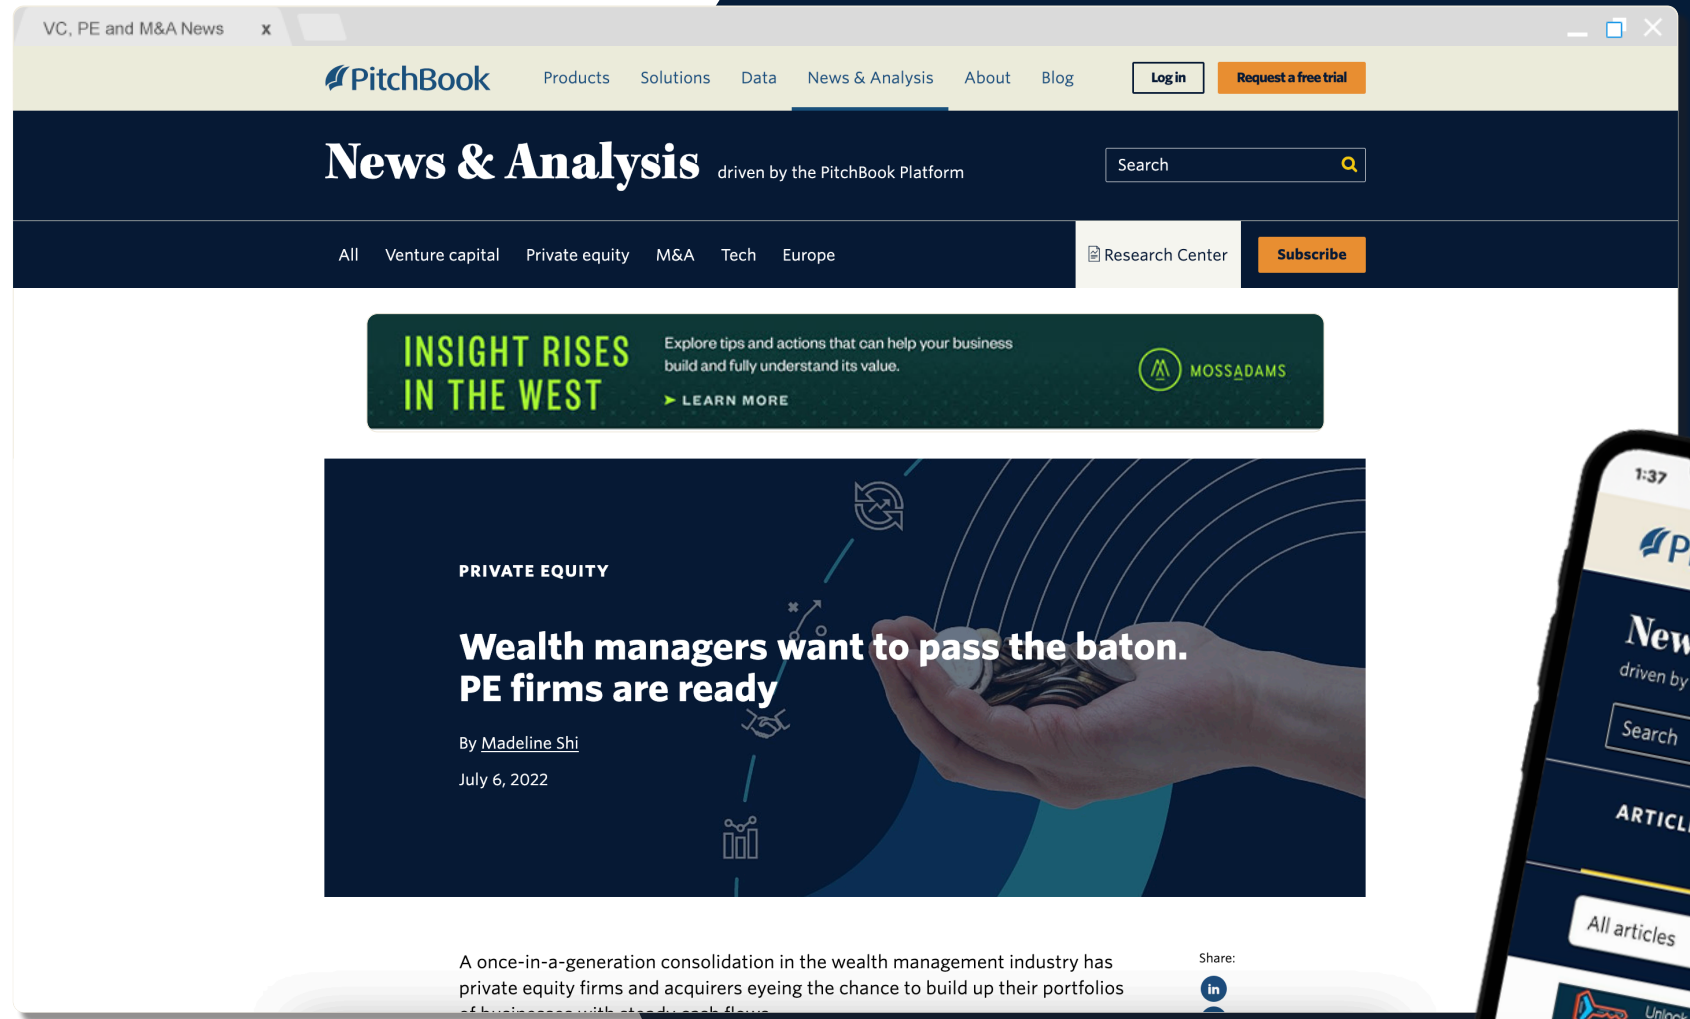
VC, PE and M&A News x

PitchBook Products Solutions Data News & Analysis About Blog Log in Request a free trial

News & Analysis driven by the PitchBook Platform

Search

All Venture capital Private equity M&A Tech Europe

Research Center Subscribe

INSIGHT RISES IN THE WEST

Explore tips and actions that can help your business build and fully understand its value.

LEARN MORE

MOSSADAMS

PRIVATE EQUITY

Wealth managers want to pass the baton. PE firms are ready

By Madeline Shi

July 6, 2022

A once-in-a-generation consolidation in the wealth management industry has private equity firms and acquirers eyeing the chance to build up their portfolios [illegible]

Share:

1:37

P

New

driven by

Search

ARTICL

All articles

Unlock